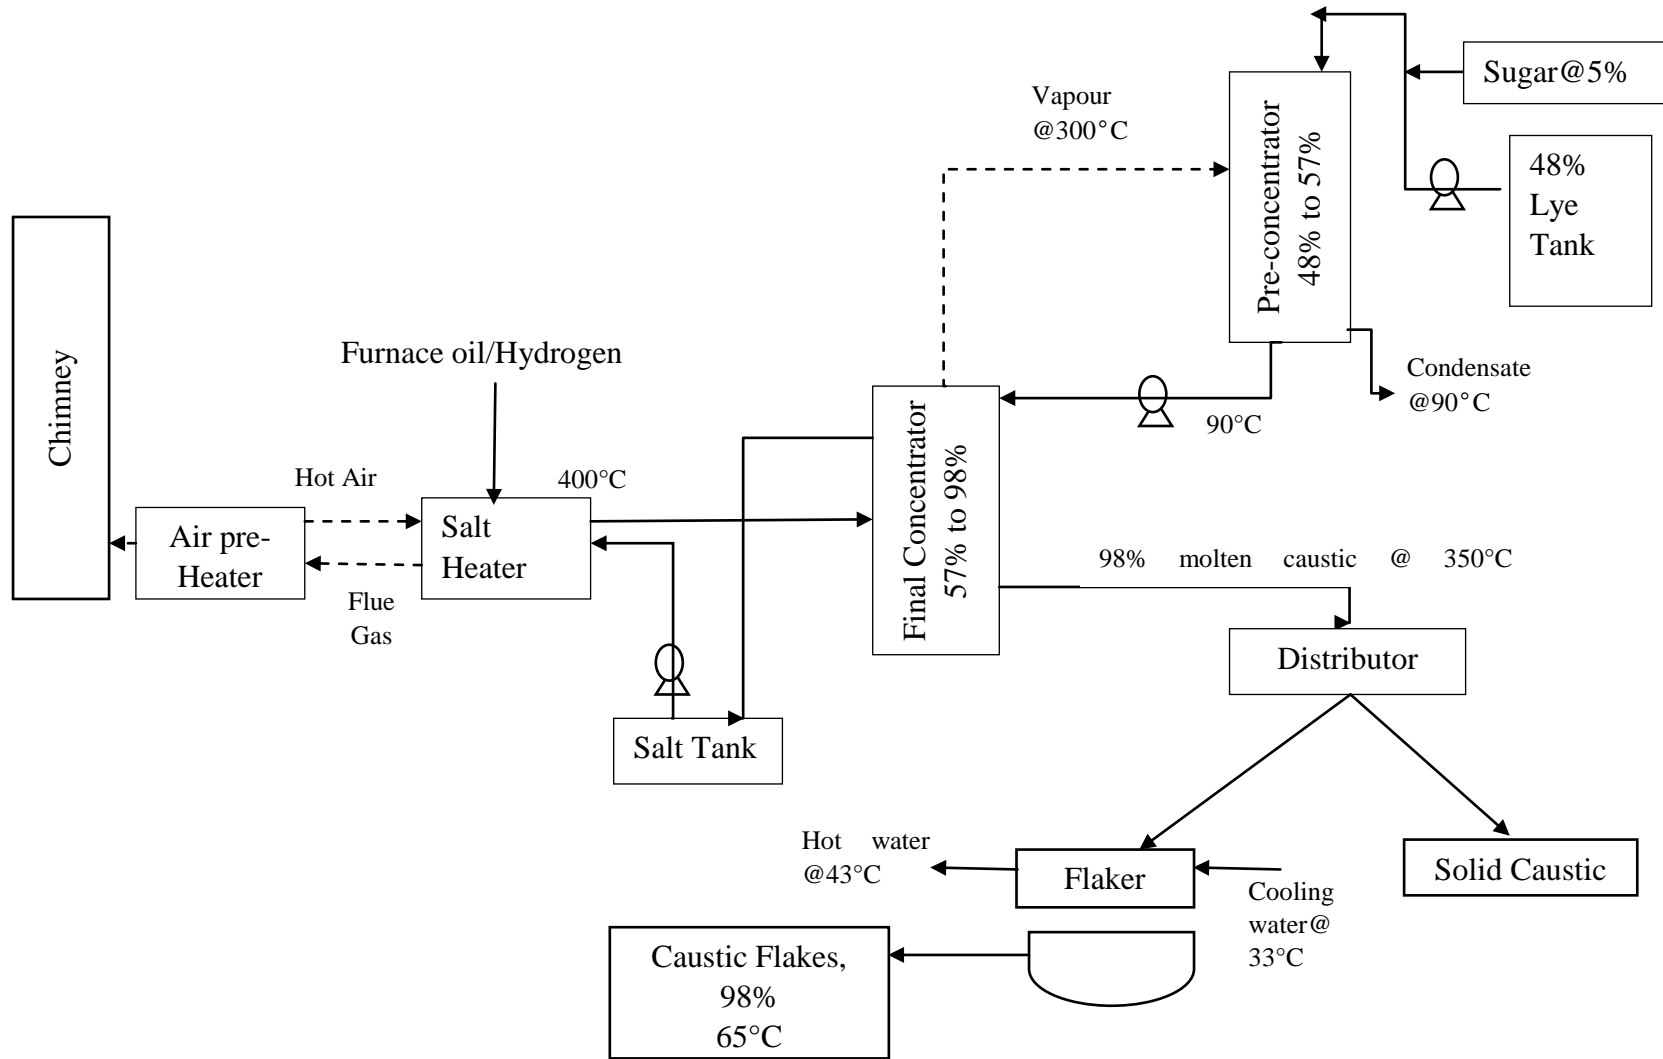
Sugar@5%

Vapour @300°C

Pre-concentrator 48% to 57%

48% Lye Tank

Chimney

Furnace oil/Hydrogen

Condensate @90°C

90°C

Hot Air

400°C

Final Concentrator 57% to 98%

Air pre-Heater

Salt Heater

Flue Gas

98% molten caustic @ 350°C

Distributor

Salt Tank

Hot water @43°C

Flaker

Cooling water@ 33°C

Solid Caustic

Caustic Flakes, 98% 65°C